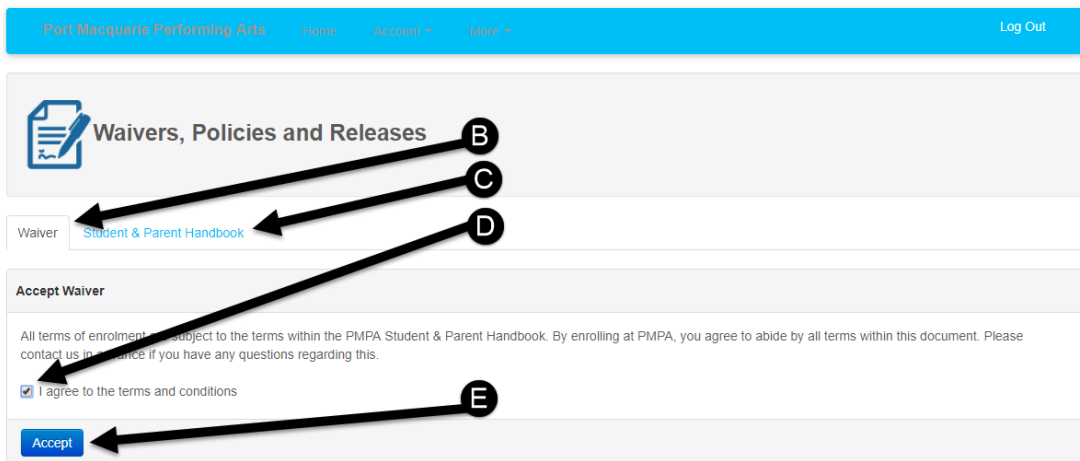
Port Macquarie Performing Arts Home Account More Log Out

Waivers, Policies and Releases

B

C

D

Waiver Student & Parent Handbook

Accept Waiver

All terms of enrolment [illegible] subject to the terms within the PMPA Student & Parent Handbook. By enrolling at PMPA, you agree to abide by all terms within this document. Please contact us in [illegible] if you have any questions regarding this.

I agree to the terms and conditions

E

Accept